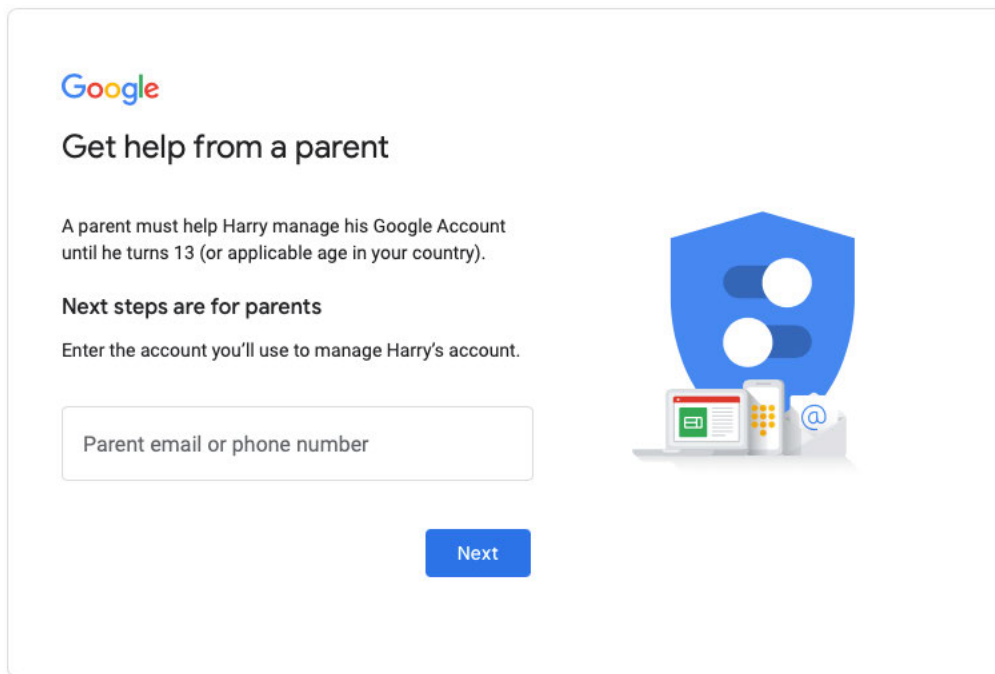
Google

Get help from a parent

A parent must help Harry manage his Google Account until he turns 13 (or applicable age in your country).

Next steps are for parents

Enter the account you'll use to manage Harry's account.

Parent email or phone number

Next